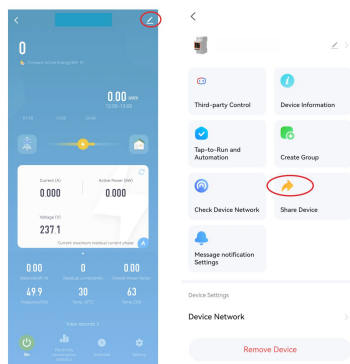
0

Forward Active Energy(kWh)

0.00 kWh

12:00-13:00

Current (A)

0.000

Active Power (kW)

0.000

Voltage (V)

237.1

Current maximum load current phase

0.00

0

0.00

49.9

30

63

Fake records

Third-party Control

Device Information

Tap-to-Run and Automation

Create Group

Check Device Network

Share Device

Message notification Settings

Device Settings

Device Network

Remove Device